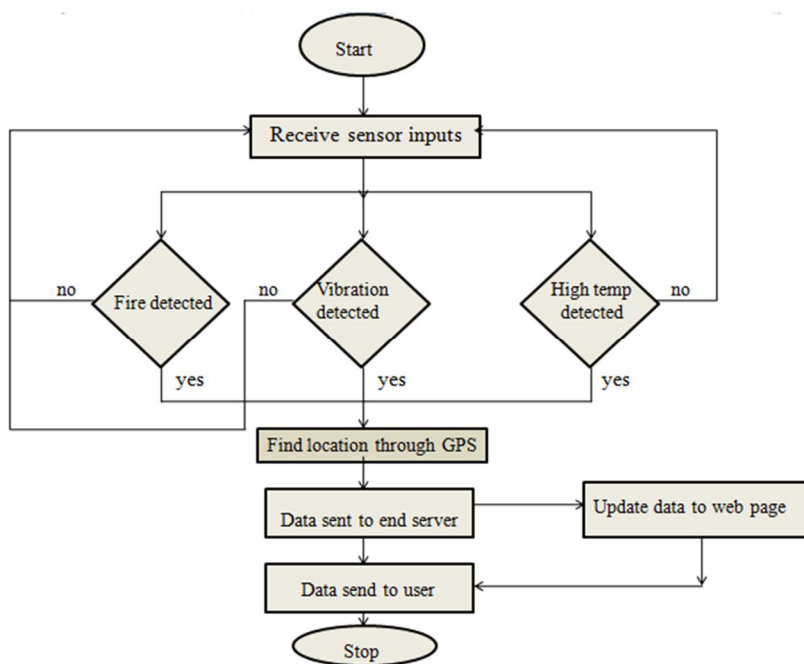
Start

Receive sensor inputs

no

Fire detected

no

Vibration detected

High temp detected

no

yes

yes

yes

Find location through GPS

Data sent to end server

Update data to web page

Data send to user

Stop